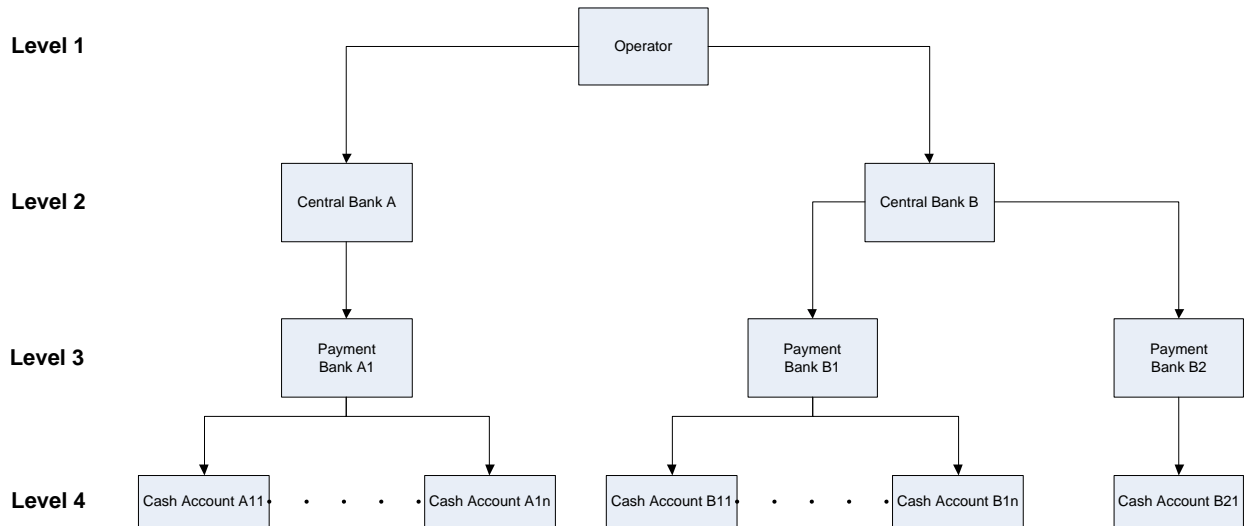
Level 1

Operator

Level 2

Central Bank A

Central Bank B

Level 3

Payment Bank A1

Payment Bank B1

Payment Bank B2

Level 4

Cash Account A11 . . . . . Cash Account A1n

Cash Account B11 . . . . . Cash Account B1n

Cash Account B21